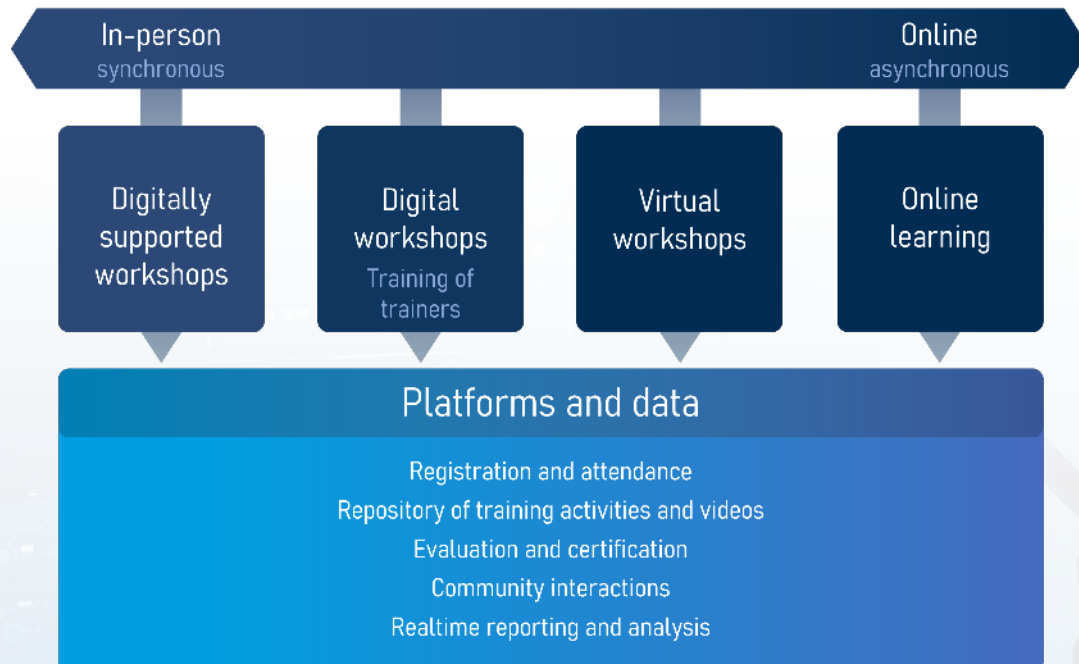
In-person
synchronous

Online
asynchronous

Digitally supported workshops

Digital workshops
Training of trainers

Virtual workshops

Online learning

Platforms and data

Registration and attendance
Repository of training activities and videos
Evaluation and certification
Community interactions
Realtime reporting and analysis